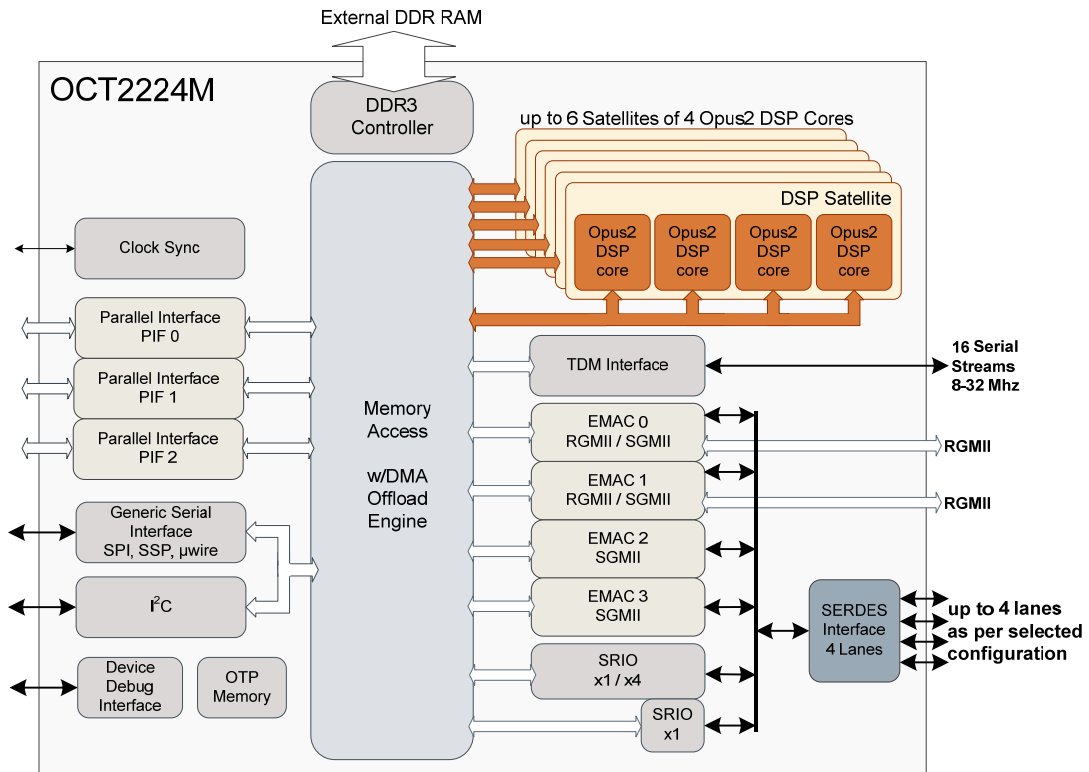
External DDR RAM

OCT2224M

DDR3 Controller

up to 6 Satellites of 4 Opus2 DSP Cores

DSP Satellite

Opus2 DSP core

Opus2 DSP core

Opus2 DSP core

Opus2 DSP core

Clock Sync

Parallel Interface PIF 0

Parallel Interface PIF 1

Parallel Interface PIF 2

Generic Serial Interface SPI, SSP, µwire

I$^2$C

Device Debug Interface

OTP Memory

Memory Access

w/DMA Offload Engine

TDM Interface

16 Serial Streams 8-32 Mhz

EMAC 0 RGMII / SGMII

RGMII

EMAC 1 RGMII / SGMII

RGMII

EMAC 2 SGMII

EMAC 3 SGMII

SERDES Interface 4 Lanes

up to 4 lanes as per selected configuration

SRIO x1 / x4

SRIO x1